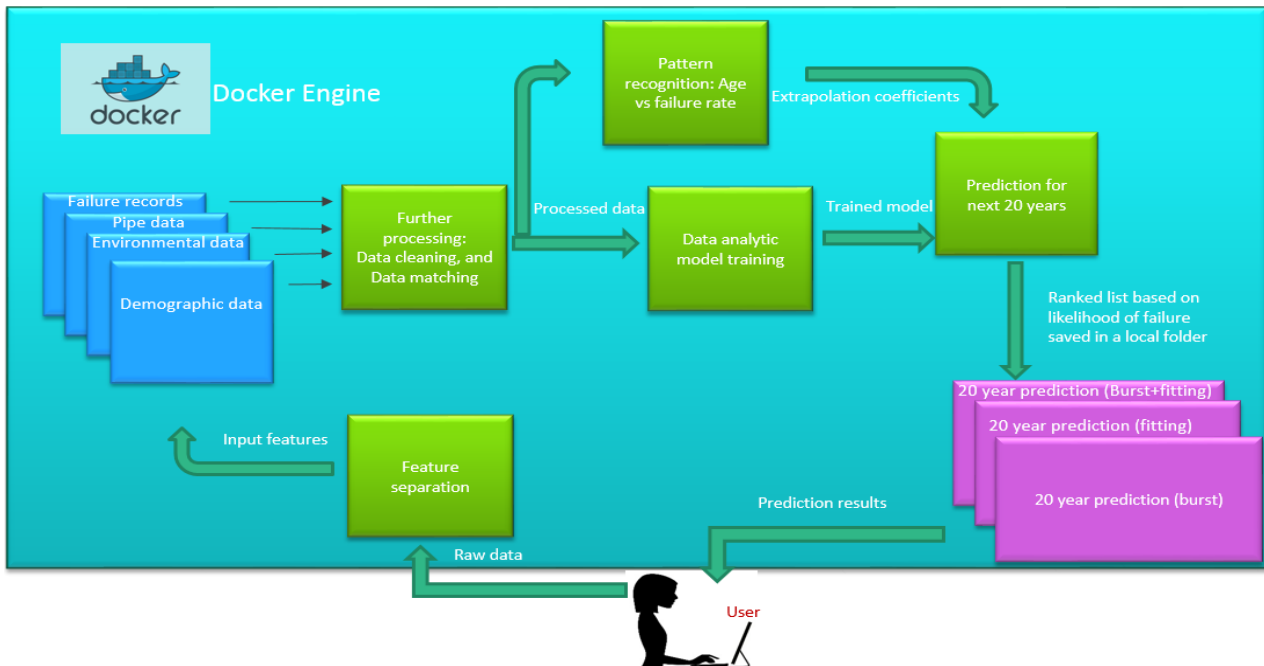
docker

Docker Engine

Failure records
Pipe data
Environmental data
Demographic data

Further processing: Data cleaning, and Data matching

Pattern recognition: Age vs failure rate

Extrapolation coefficients

Processed data

Data analytic model training

Trained model

Prediction for next 20 years

Ranked list based on likelihood of failure saved in a local folder

20 year prediction (Burst+fitting)
20 year prediction (fitting)
20 year prediction (burst)

Input features

Feature separation

Prediction results

Raw data

User